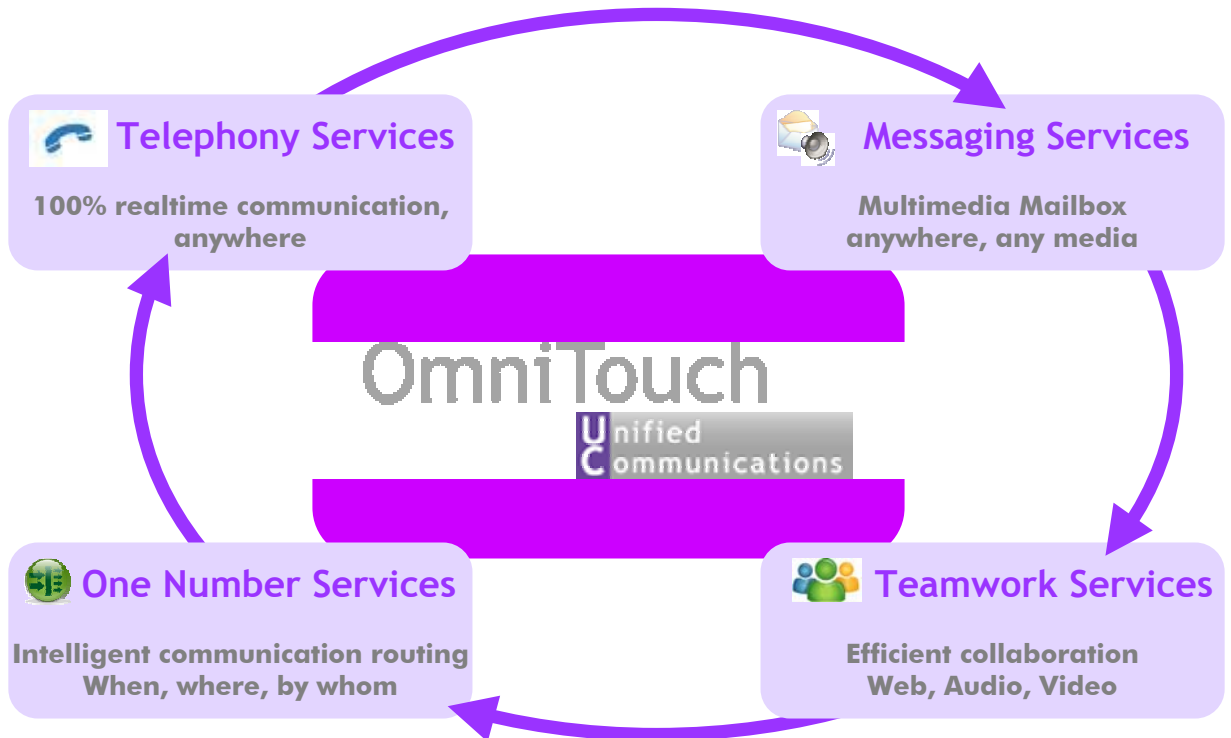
Telephony Services

100% realtime communication, anywhere

Messaging Services

Multimedia Mailbox anywhere, any media

OmniTouch

Unified Communications

One Number Services

Intelligent communication routing When, where, by whom

Teamwork Services

Efficient collaboration Web, Audio, Video